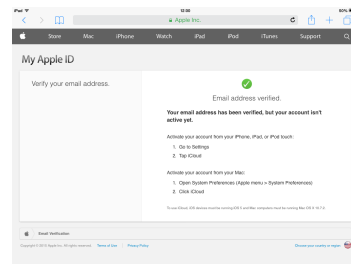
iPad 12:00 60%

Apple Inc.

Store Mac iPhone Watch iPad iPod iTunes Support

My Apple ID

Verify your email address.

Email address verified.

Your email address has been verified, but your account isn't active yet.

Activate your account from your iPhone, iPad, or iPod touch:

1. Go to Settings
2. Tap iCloud

Activate your account from your Mac:

1. Open System Preferences (Apple menu > System Preferences)
2. Click iCloud

To use iCloud, iOS devices must be running iOS 5 and Mac computers must be running Mac OS X 10.7.2.

Email Verification

Copyright © 2015 Apple Inc. All rights reserved. Terms of Use | Privacy Policy

Choose your country or region